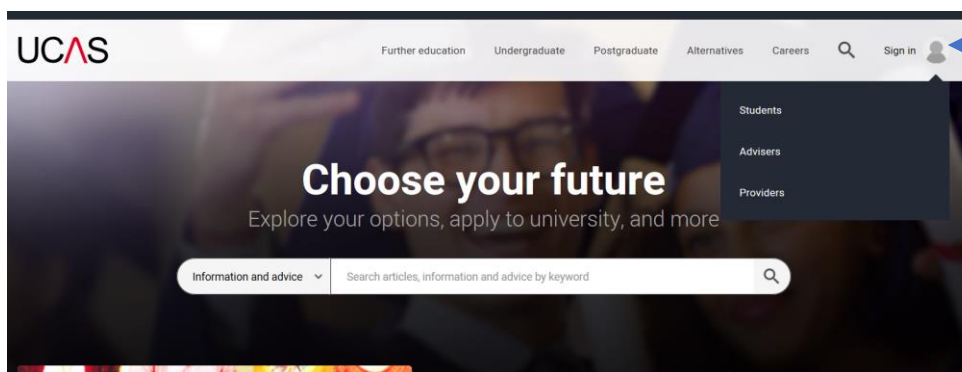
UCAS

Further education Undergraduate Postgraduate Alternatives Careers Sign in

Students

Advisers

Providers

Choose your future

Explore your options, apply to university, and more

Information and advice

Search articles, information and advice by keyword